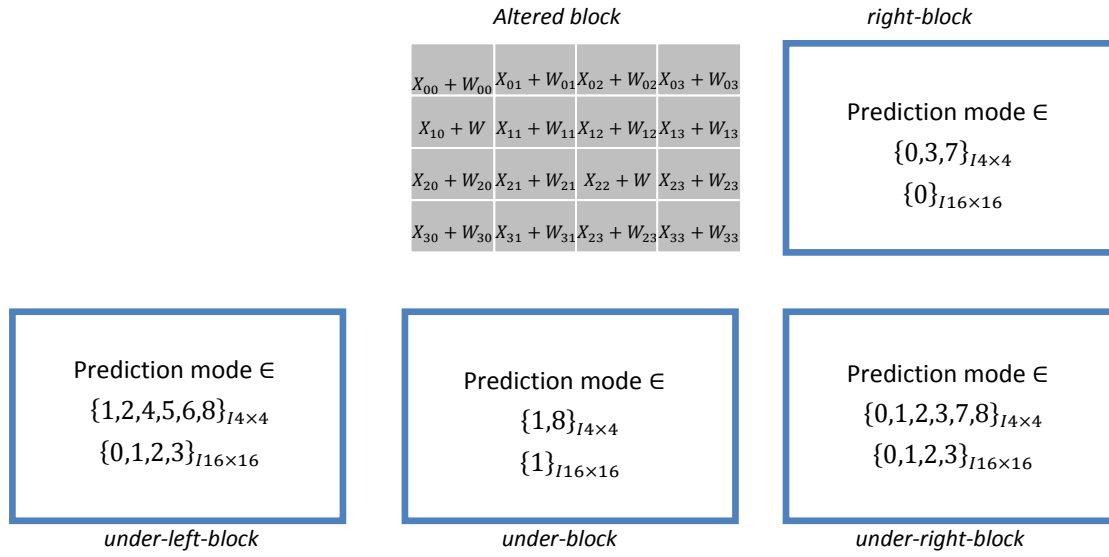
*Altered block*

| | | | |
|---|---|---|---|
| $X_{00}+W_{00}$ | $X_{01}+W_{01}$ | $X_{02}+W_{02}$ | $X_{03}+W_{03}$ |
| $X_{10}+W$ | $X_{11}+W_{11}$ | $X_{12}+W_{12}$ | $X_{13}+W_{13}$ |
| $X_{20}+W_{20}$ | $X_{21}+W_{21}$ | $X_{22}+W$ | $X_{23}+W_{23}$ |
| $X_{30}+W_{30}$ | $X_{31}+W_{31}$ | $X_{23}+W_{23}$ | $X_{33}+W_{33}$ |

*right-block*

Prediction mode $\in$ $\{0,3,7\}_{I4\times4}$ $\{0\}_{I16\times16}$

Prediction mode $\in$ $\{1,2,4,5,6,8\}_{I4\times4}$ $\{0,1,2,3\}_{I16\times16}$

*under-left-block*

Prediction mode $\in$ $\{1,8\}_{I4\times4}$ $\{1\}_{I16\times16}$

*under-block*

Prediction mode $\in$ $\{0,1,2,3,7,8\}_{I4\times4}$ $\{0,1,2,3\}_{I16\times16}$

*under-right-block*